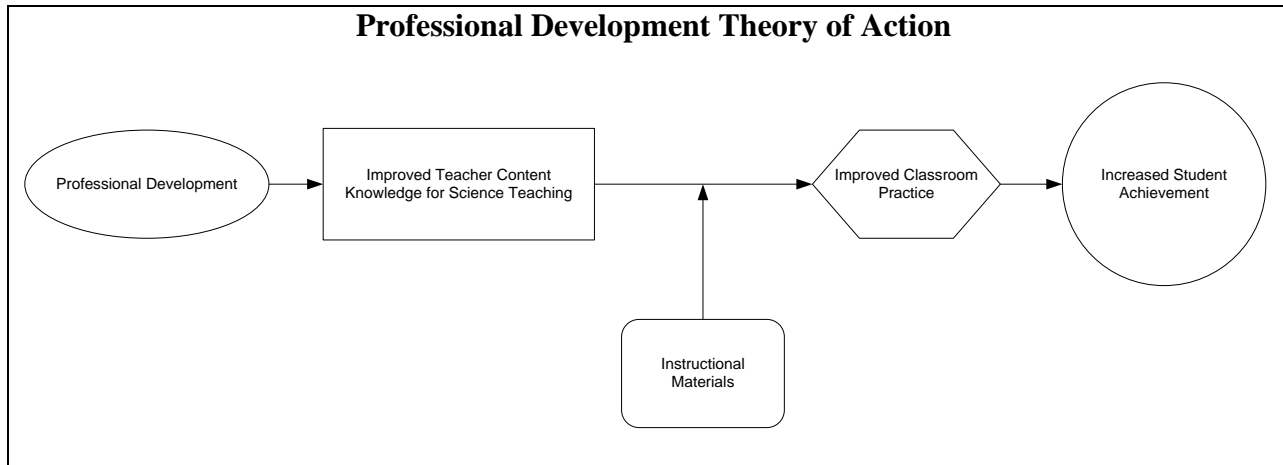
Professional Development Theory of Action

Professional Development

Improved Teacher Content Knowledge for Science Teaching

Improved Classroom Practice

Increased Student Achievement

Instructional Materials